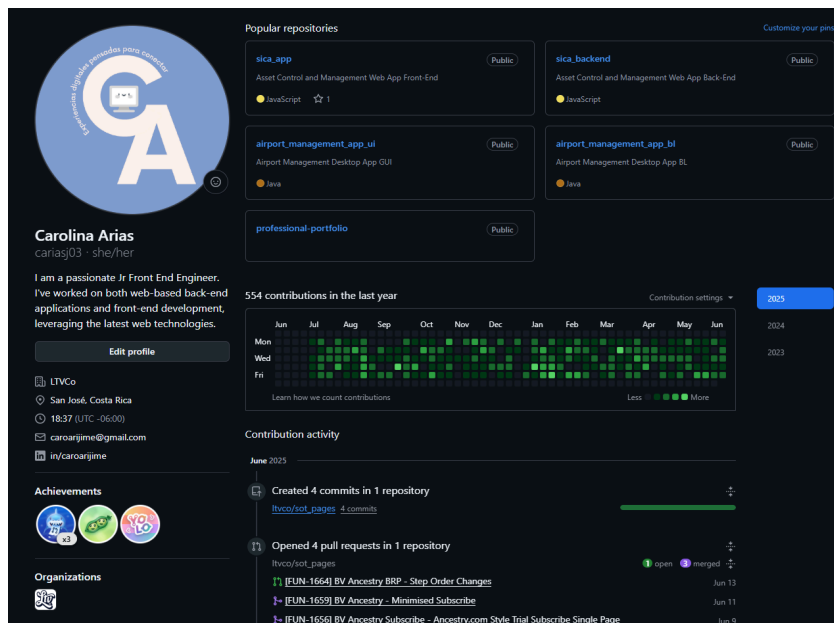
Experiencias digitales pensadas para conectar

CA

Carolina Arias
cariasj03 · she/her

I am a passionate Jr Front End Engineer. I've worked on both web-based back-end applications and front-end development, leveraging the latest web technologies.

Edit profile

LTVCo
San José, Costa Rica
18:37 (UTC -06:00)
caroarijime@gmail.com
in/caroarijime

Achievements
x3

Organizations

Popular repositories
Customize your pins

sica_app
Public
Asset Control and Management Web App Front-End
JavaScript 1

sica_backend
Public
Asset Control and Management Web App Back-End
JavaScript

airport_management_app_ui
Public
Airport Management Desktop App GUI
Java

airport_management_app_bl
Public
Airport Management Desktop App BL
Java

professional-portfolio
Public

554 contributions in the last year
Contribution settings

2025
2024
2023

Jun Jul Aug Sep Oct Nov Dec Jan Feb Mar Apr May Jun
Mon
Wed
Fri

Learn how we count contributions
Less More

Contribution activity

June 2025

Created 4 commits in 1 repository
ltvco/sot_pages 4 commits

Opened 4 pull requests in 1 repository
ltvco/sot_pages
1 open 3 merged
[FUN-1664] BV Ancestry BRP - Step Order Changes Jun 13
[FUN-1659] BV Ancestry - Minimised Subscribe Jun 11
[FUN-1656] BV Ancestry Subscribe - Ancestry.com Style Trial Subscribe Single Page Jun 9